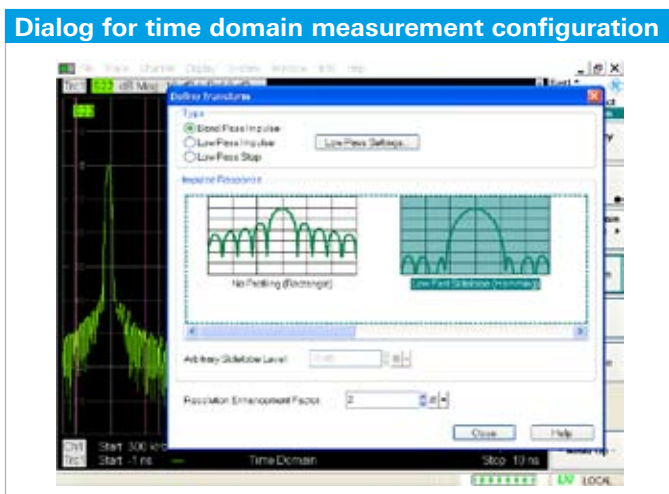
Dialog for time domain measurement configuration

File Trace Channel Display System Window Info Help

Trc1 S22 dB Mag

Define Transform

Type

Band Pass Impulse

Low Pass Impulse

Low Pass Step

Low Pass Settings...

Impulse Response

No Profiling (Rectangle)

Low First Sidelobe (Hamming)

Arbitrary Sidelobe Level

Resolution Enhancement Factor

2

Close

Help

Ch1 Start 300 kHz

Trc1 Start -1 ns

Time Domain

Stop 10 ns

LXI LOCAL